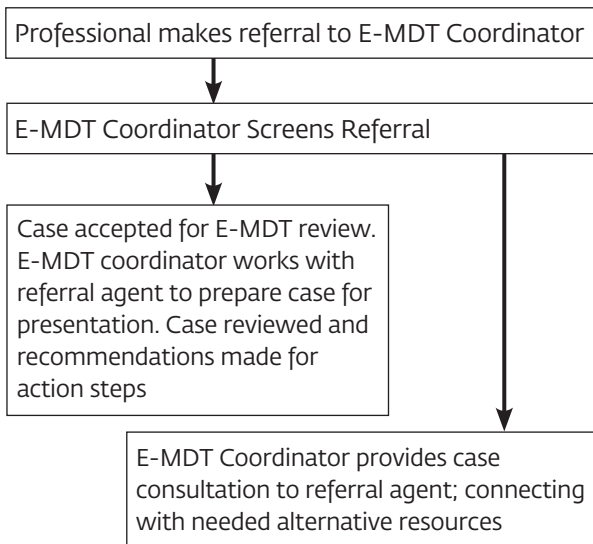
Professional makes referral to E-MDT Coordinator

E-MDT Coordinator Screens Referral

Case accepted for E-MDT review. E-MDT coordinator works with referral agent to prepare case for presentation. Case reviewed and recommendations made for action steps

E-MDT Coordinator provides case consultation to referral agent; connecting with needed alternative resources